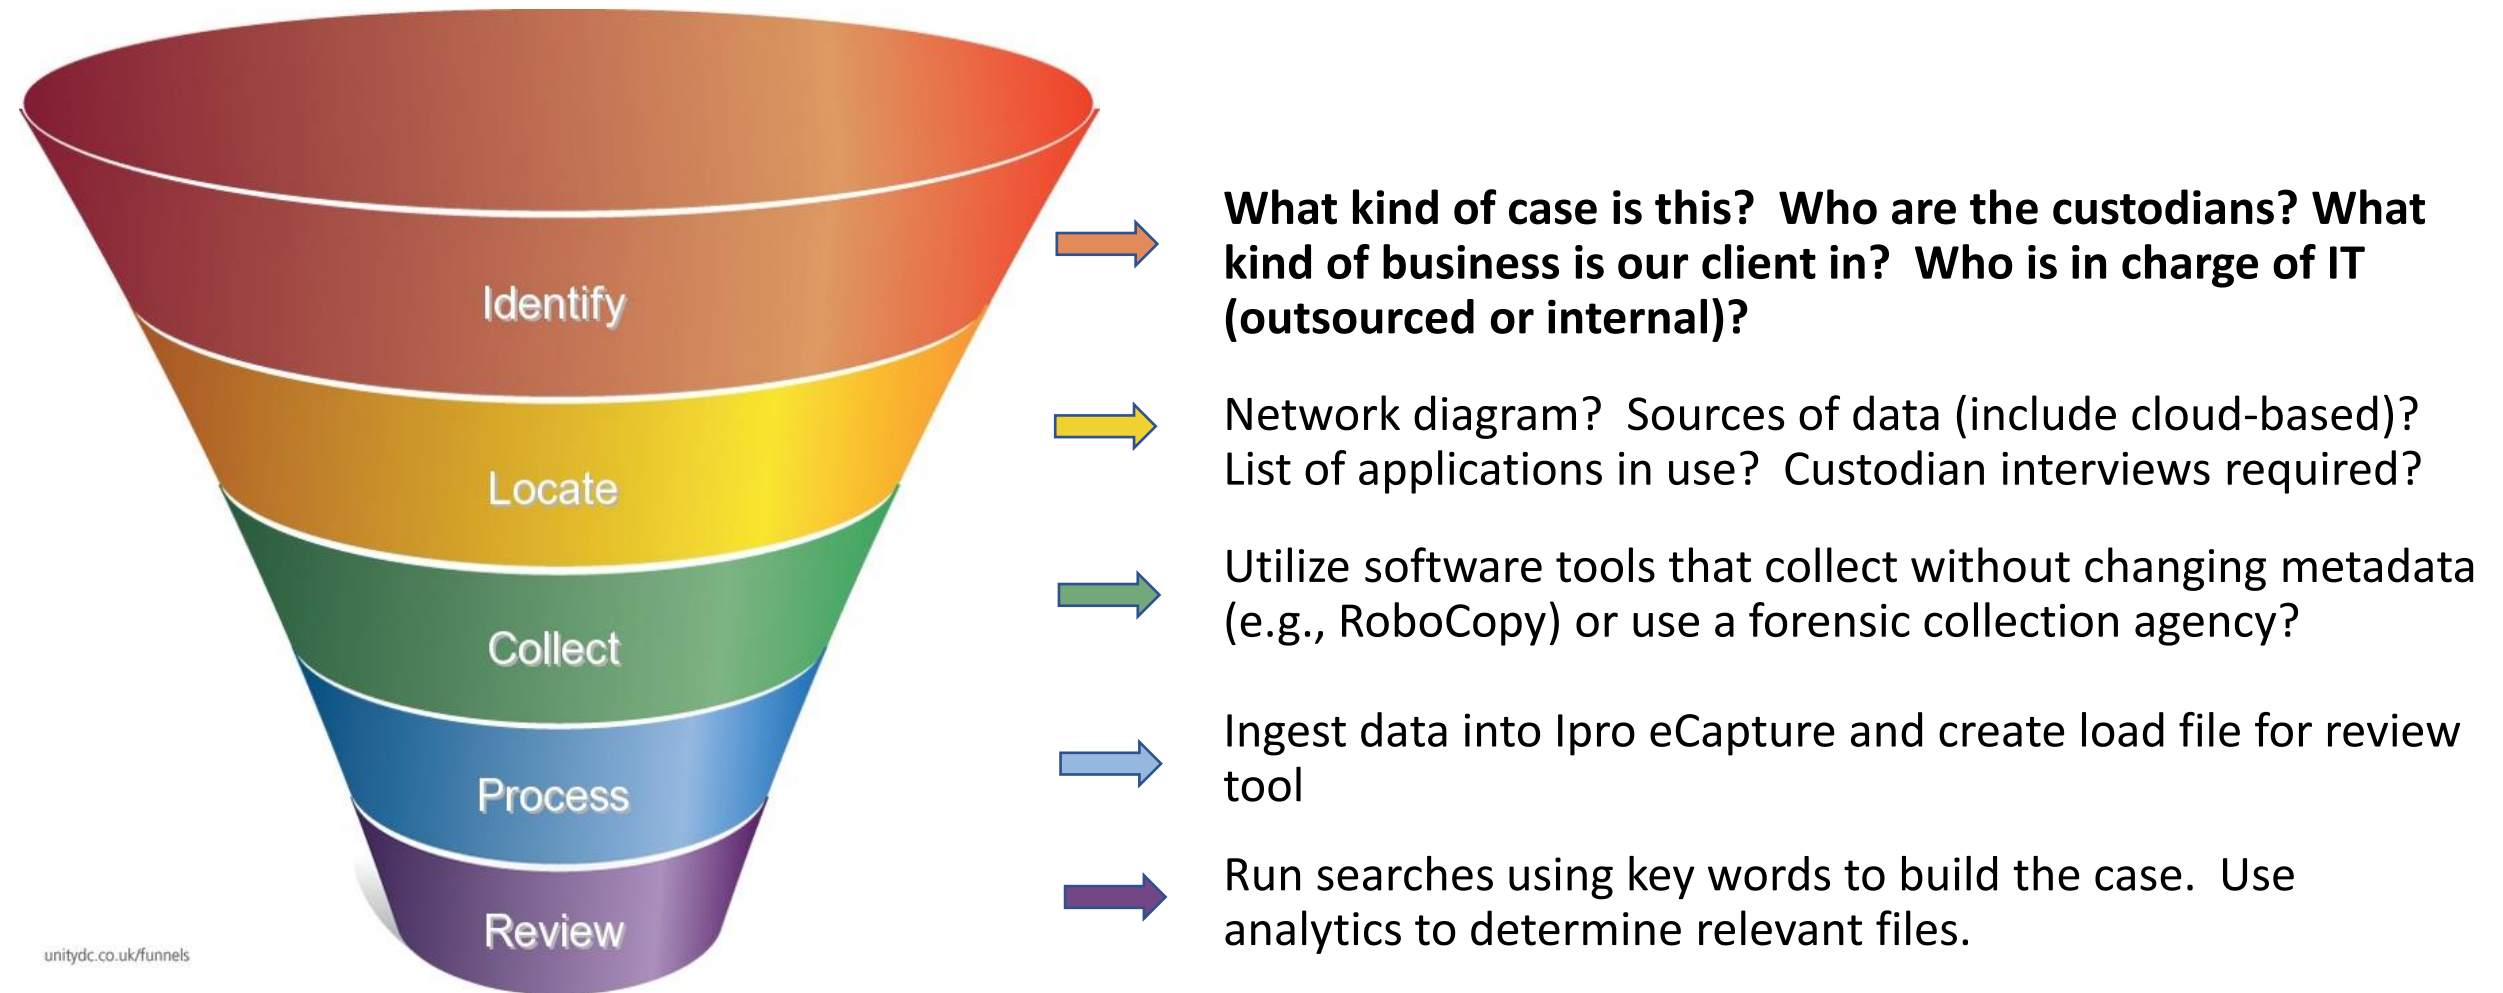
Identify

Locate

Collect

Process

Review

unitydc.co.uk/funnels

**What kind of case is this? Who are the custodians? What kind of business is our client in? Who is in charge of IT (outsourced or internal)?**

Network diagram? Sources of data (include cloud-based)? List of applications in use? Custodian interviews required?

Utilize software tools that collect without changing metadata (e.g., RoboCopy) or use a forensic collection agency?

Ingest data into Ipro eCapture and create load file for review tool

Run searches using key words to build the case. Use analytics to determine relevant files.